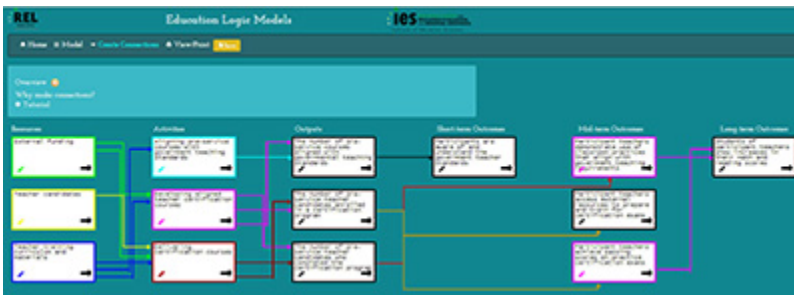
REL

Education Logic Models

ies

Home Model Create Connections View/Print Save

Overview

Why make connections?

Tutorial

Resources

Activities

Outputs

Short-term Outcomes

Mid-term Outcomes

Long-term Outcomes

External funding

Teacher candidates

Teacher training curriculum and materials

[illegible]

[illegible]

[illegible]

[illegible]

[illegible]

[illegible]

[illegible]

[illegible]

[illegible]

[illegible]

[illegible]